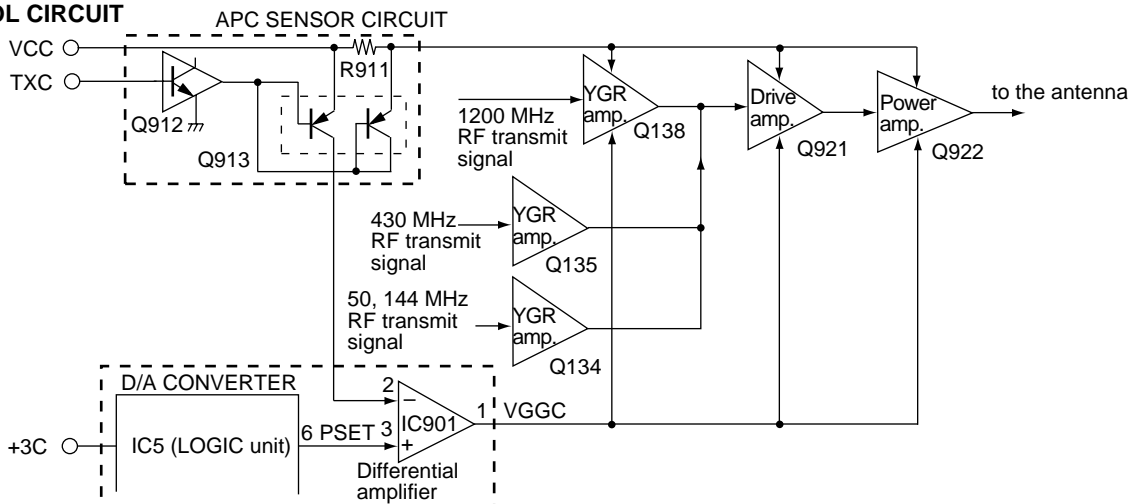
OL CIRCUIT

APC SENSOR CIRCUIT

VCC

TXC

R911

Q912

Q913

YGR amp.

Q138

1200 MHz RF transmit signal

Drive amp.

Q921

Power amp.

Q922

to the antenna

430 MHz RF transmit signal

YGR amp.

Q135

50, 144 MHz RF transmit signal

YGR amp.

Q134

D/A CONVERTER

+3C

IC5 (LOGIC unit)

6 PSET

2

3

$-$

$+$

IC901

1

VGGC

Differential amplifier